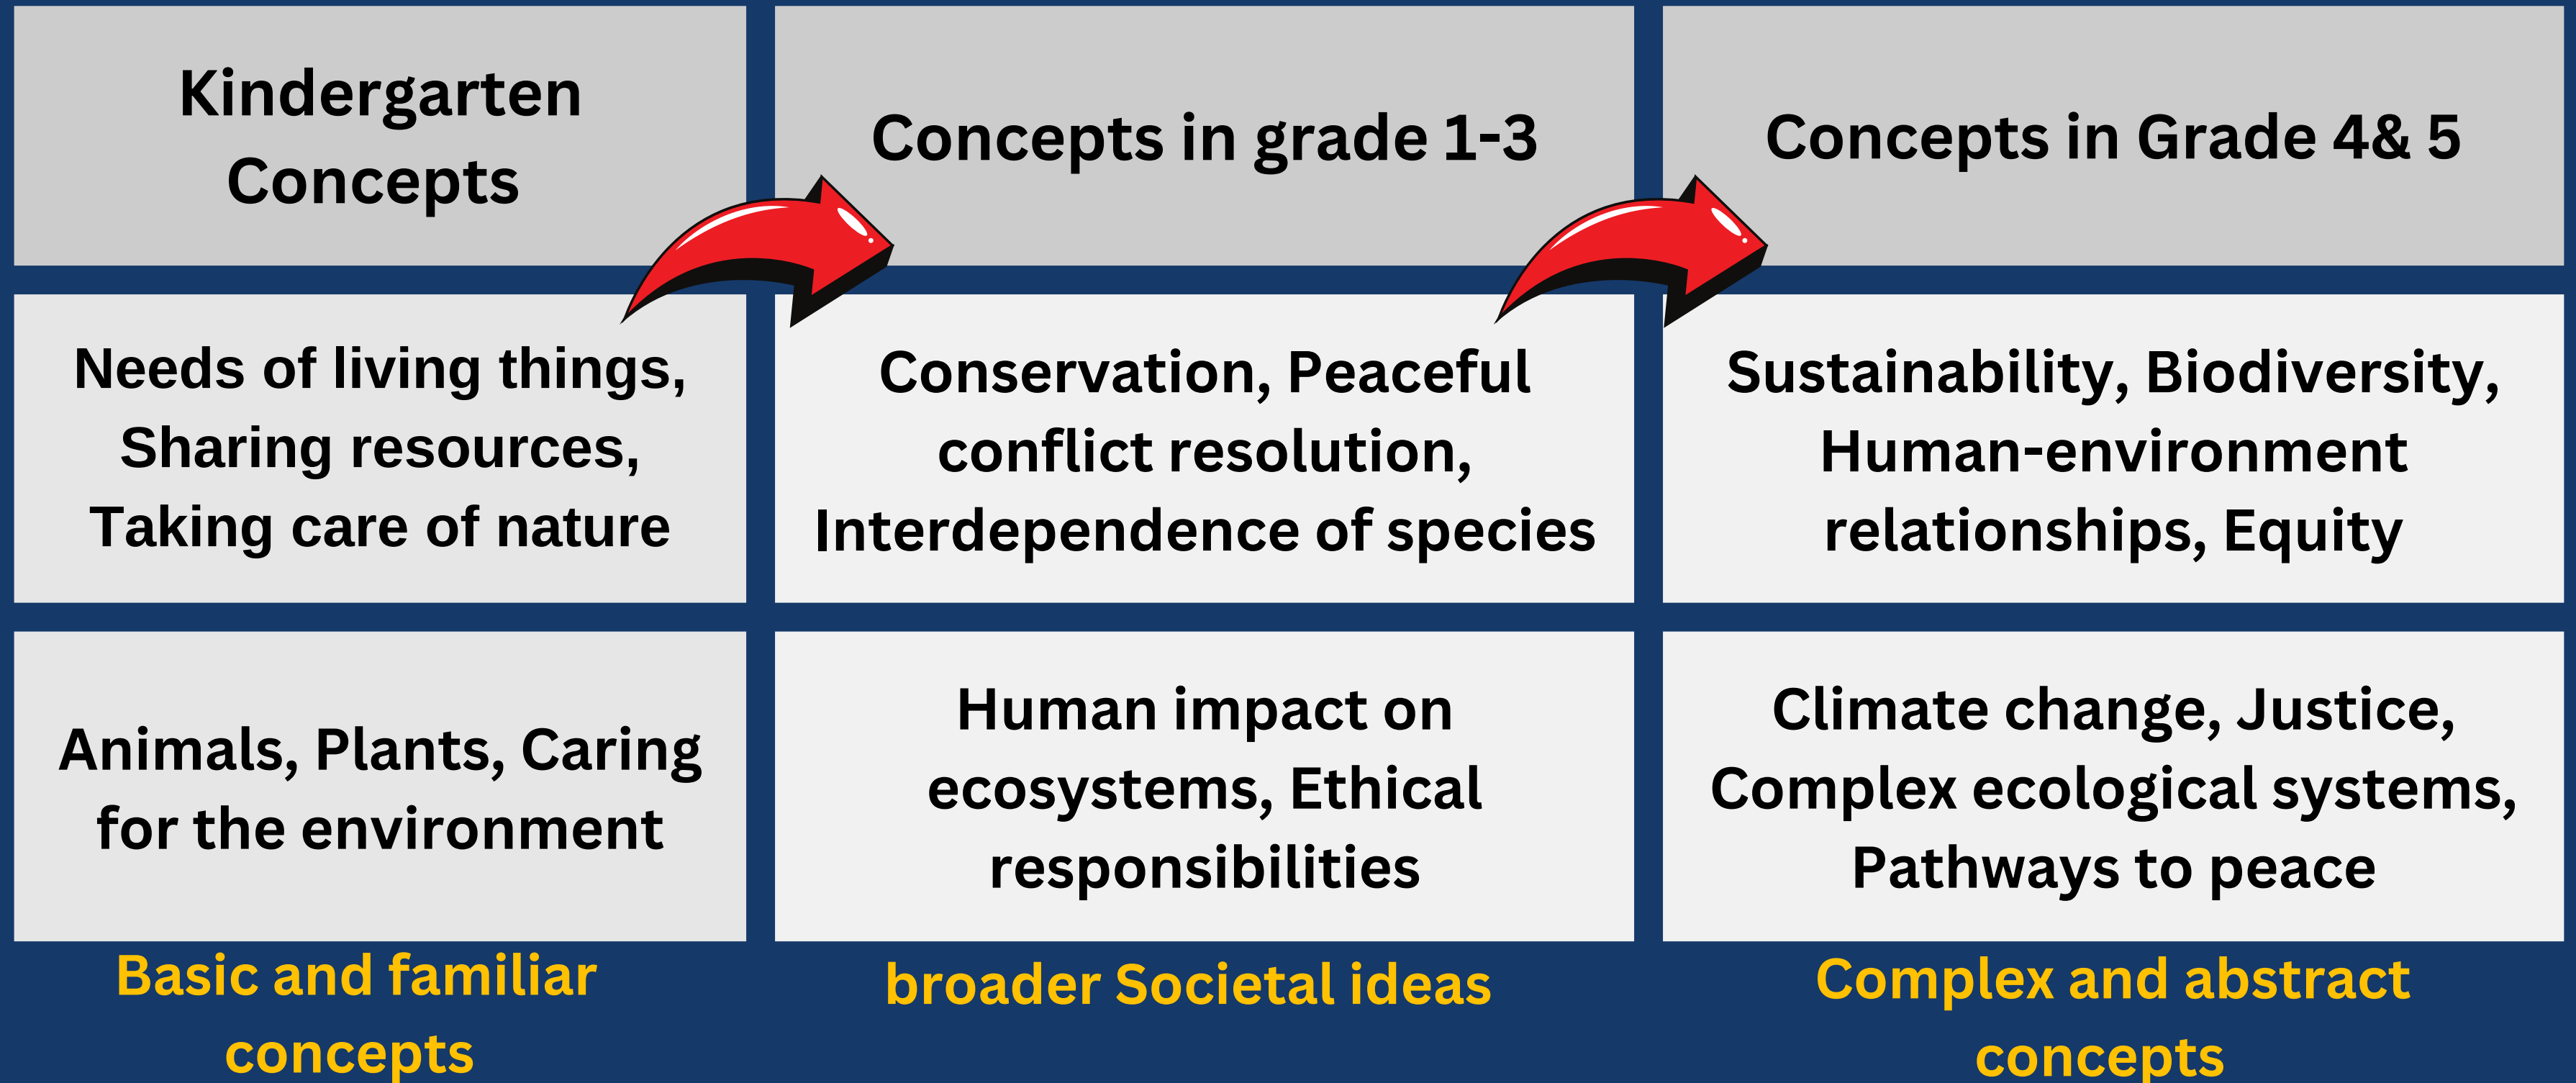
| Kindergarten Concepts | Concepts in grade 1-3 | Concepts in Grade 4& 5 |
|---|---|---|
| Needs of living things, Sharing resources, Taking care of nature | Conservation, Peaceful conflict resolution, Interdependence of species | Sustainability, Biodiversity, Human-environment relationships, Equity |
| Animals, Plants, Caring for the environment | Human impact on ecosystems, Ethical responsibilities | Climate change, Justice, Complex ecological systems, Pathways to peace |
| Basic and familiar concepts | broader Societal ideas | Complex and abstract concepts |